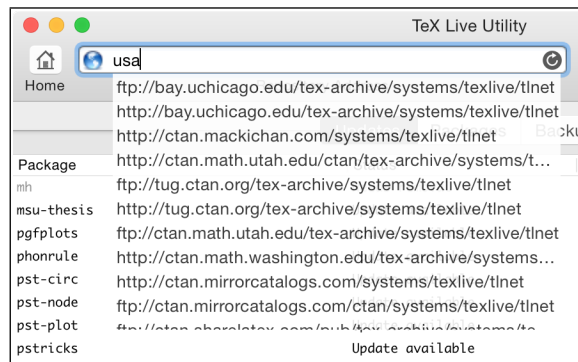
TeX Live Utility

Home

usa

ftp://bay.uchicago.edu/tex-archive/systems/texlive/tlnet
http://bay.uchicago.edu/tex-archive/systems/texlive/tlnet
http://ctan.mackichan.com/systems/texlive/tlnet
http://ctan.math.utah.edu/ctan/tex-archive/systems/t...
ftp://tug.ctan.org/tex-archive/systems/texlive/tlnet
http://tug.ctan.org/tex-archive/systems/texlive/tlnet
ftp://ctan.math.utah.edu/tex-archive/systems/texlive/tlnet
http://ctan.math.washington.edu/tex-archive/systems...
http://ctan.mirrorcatalogs.com/systems/texlive/tlnet
ftp://ctan.mirrorcatalogs.com/ctan/systems/texlive/tlnet
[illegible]

Backu

Package
mh
msu-thesis
pgfplots
phonrule
pst-circ
pst-node
pst-plot
pstricks

Update available